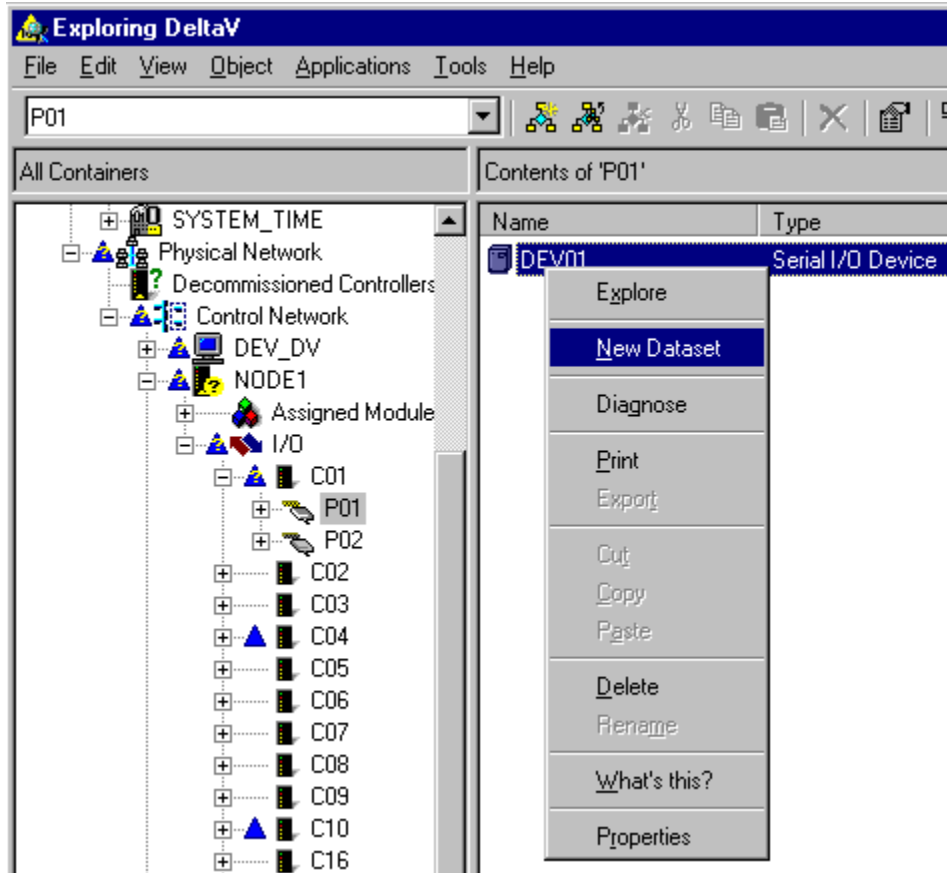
Exploring DeltaV

File Edit View Object Applications Tools Help

P01

All Containers

Contents of 'P01'

SYSTEM_TIME
Physical Network
Decommissioned Controllers
Control Network
DEV_DV
NODE1
Assigned Module
I/O
C01
P01
P02
C02
C03
C04
C05
C06
C07
C08
C09
C10
C16

| Name | Type |
|---|---|
| DEV01 | Serial I/O Device |

Explore
New Dataset
Diagnose
Print
Export
Cut
Copy
Paste
Delete
Rename
What's this?
Properties